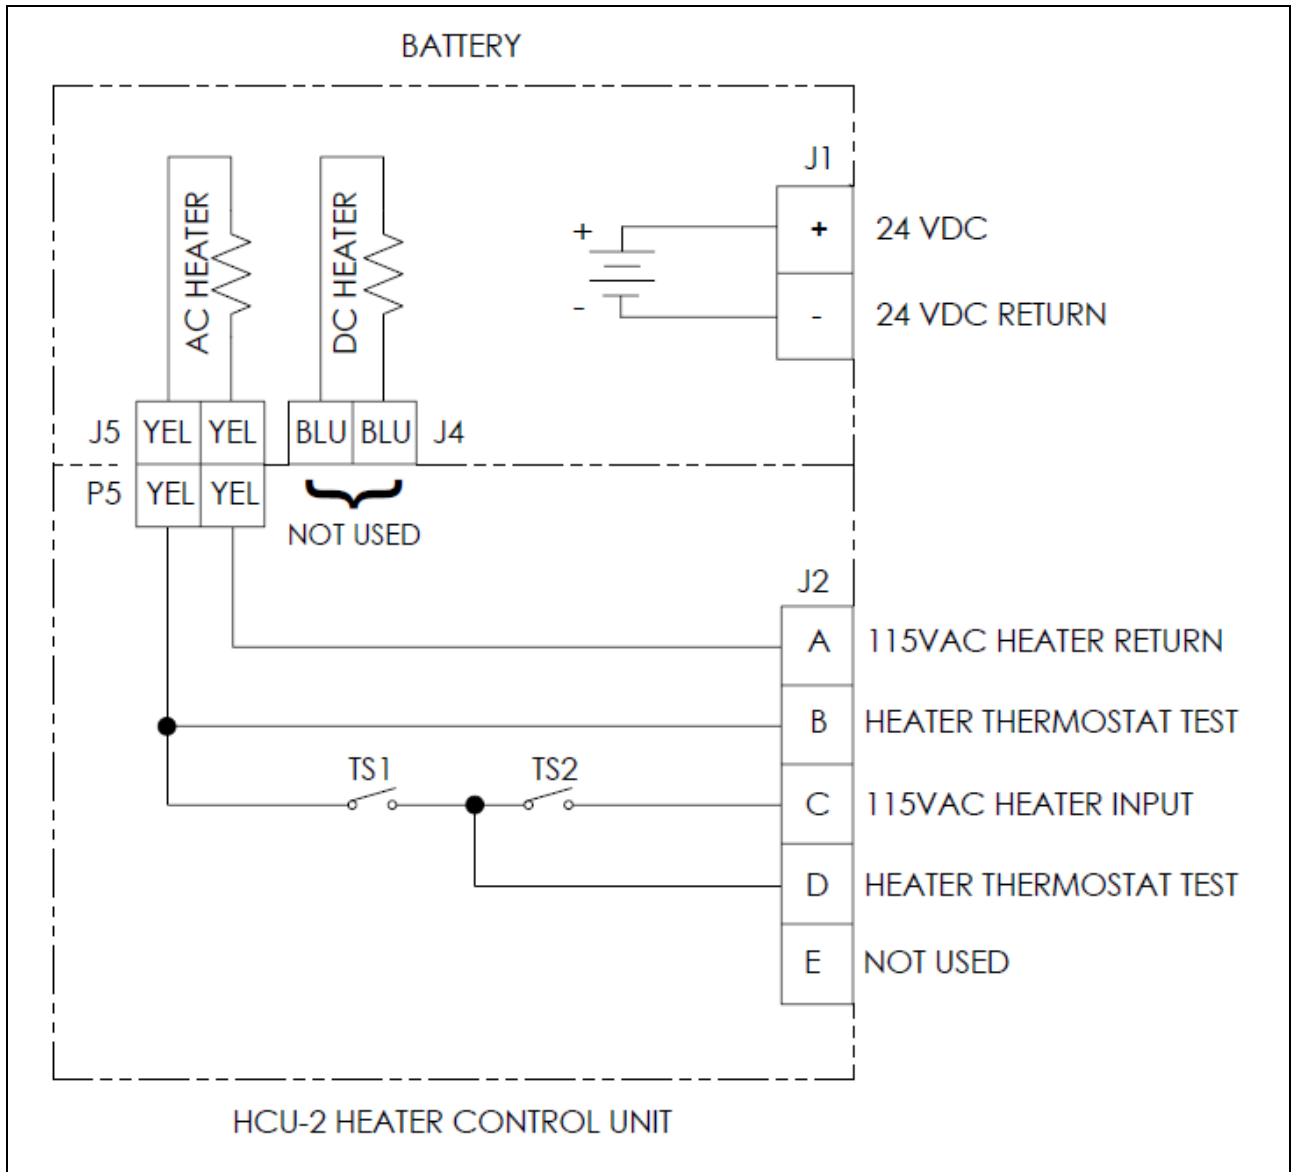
BATTERY

AC HEATER

DC HEATER

J1

+

-

+

24 VDC

-

24 VDC RETURN

J5 YEL YEL

BLU BLU J4

P5 YEL YEL

NOT USED

J2

A 115VAC HEATER RETURN

B HEATER THERMOSTAT TEST

TS1

TS2

C 115VAC HEATER INPUT

D HEATER THERMOSTAT TEST

E NOT USED

HCU-2 HEATER CONTROL UNIT